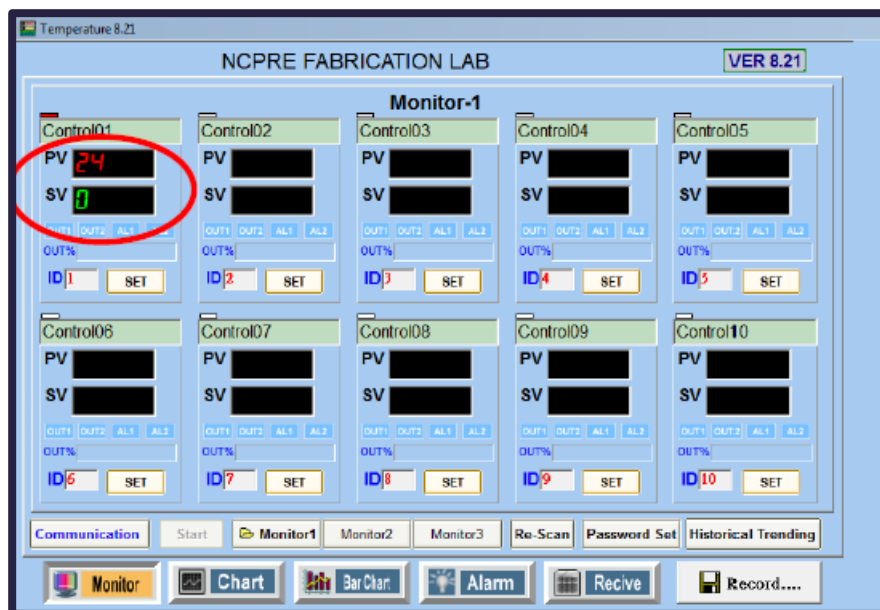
Temperature 8.21

NCPRE FABRICATION LAB

VER 8.21

Monitor-1

Control01
PV 24
SV 0
OUT1 OUT2 AL1
OUT%
ID 1 SET

Control02
PV
SV
OUT1 OUT2 AL1 AL2
OUT%
ID 2 SET

Control03
PV
SV
OUT1 OUT2 AL1 AL2
OUT%
ID 3 SET

Control04
PV
SV
OUT1 OUT2 AL1 AL2
OUT%
ID 4 SET

Control05
PV
SV
OUT1 OUT2 AL1 AL2
OUT%
ID 5 SET

Control06
PV
SV
OUT1 OUT2 AL1 AL2
OUT%
ID 6 SET

Control07
PV
SV
OUT1 OUT2 AL1 AL2
OUT%
ID 7 SET

Control08
PV
SV
OUT1 OUT2 AL1 AL2
OUT%
ID 8 SET

Control09
PV
SV
OUT1 OUT2 AL1 AL2
OUT%
ID 9 SET

Control10
PV
SV
OUT1 OUT2 AL1 AL2
OUT%
ID 10 SET

Communication | Start | Monitor1 | Monitor2 | Monitor3 | Re-Scan | Password Set | Historical Trending

Monitor | Chart | Bar Chart | Alarm | Recive | Record....